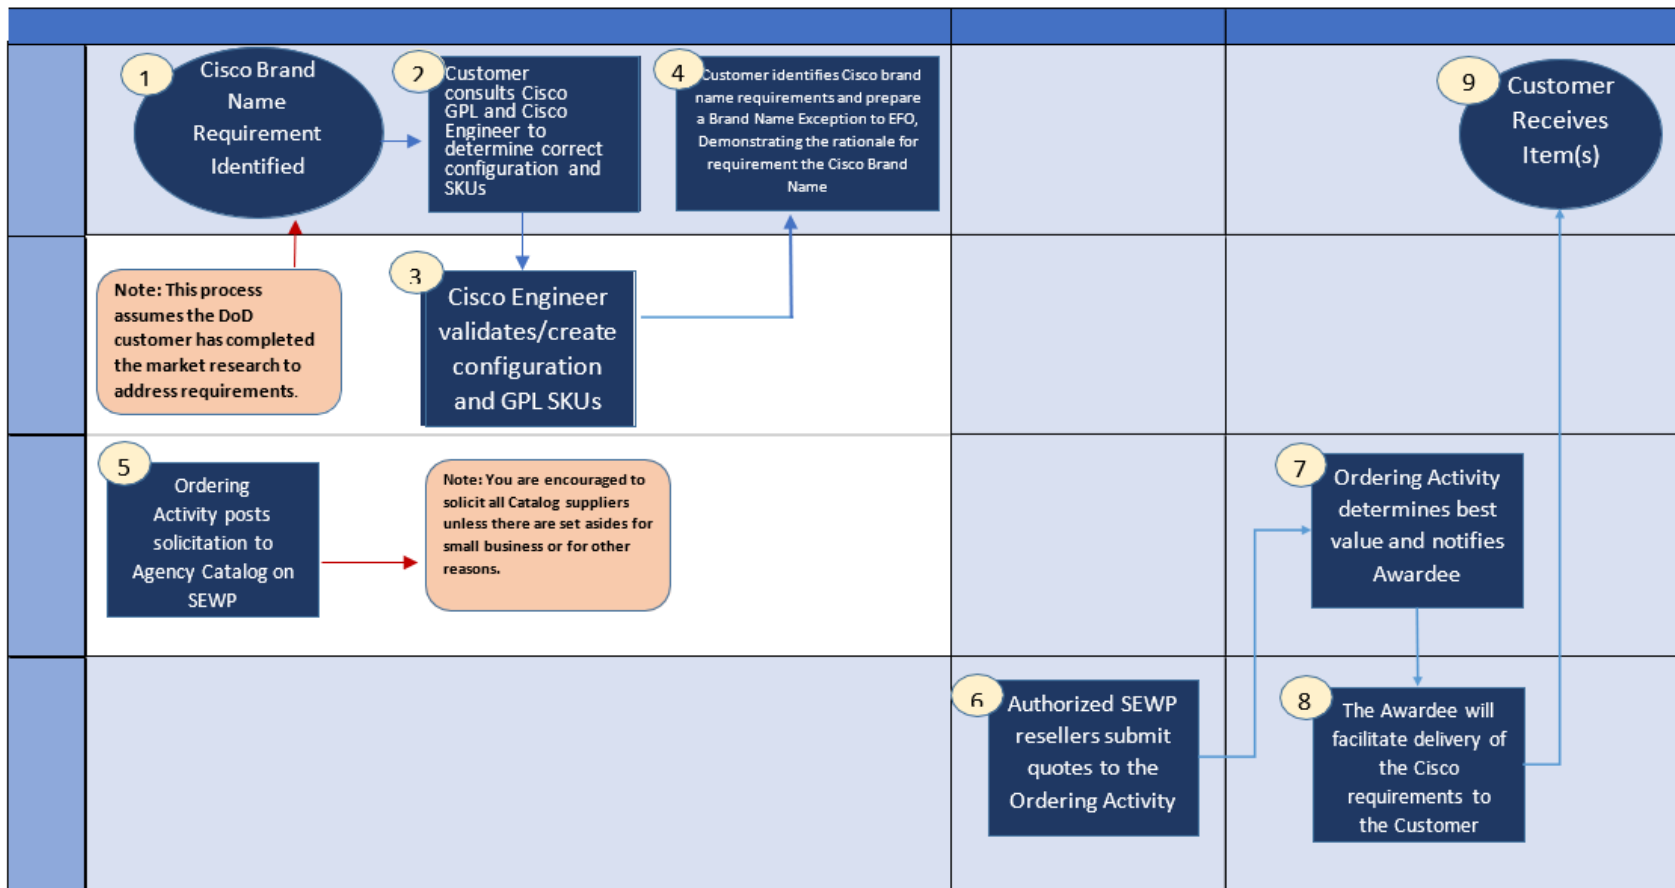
1 Cisco Brand Name Requirement Identified

2 Customer consults Cisco GPL and Cisco Engineer to determine correct configuration and SKUs

4 Customer identifies Cisco brand name requirements and prepare a Brand Name Exception to EFO, Demonstrating the rationale for requirement the Cisco Brand Name

9 Customer Receives Item(s)

Note: This process assumes the DoD customer has completed the market research to address requirements.

3 Cisco Engineer validates/create configuration and GPL SKUs

5 Ordering Activity posts solicitation to Agency Catalog on SEWP

Note: You are encouraged to solicit all Catalog suppliers unless there are set asides for small business or for other reasons.

7 Ordering Activity determines best value and notifies Awardee

6 Authorized SEWP resellers submit quotes to the Ordering Activity

8 The Awardee will facilitate delivery of the Cisco requirements to the Customer